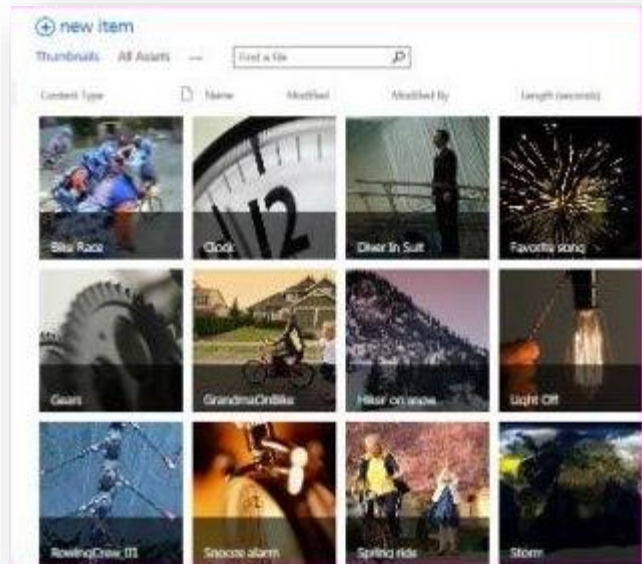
⊕ new item

Thumbnails All Assets ··· Find a file

Content Type Name Modified Modified By Length (seconds)

Bike Race

Clock

Diver In Suit

Favorite song

Gears

GrandmaOnBike

Hiker on snow

Light Off

RowingCrew_01

Snooze alarm

Spring ride

Storm